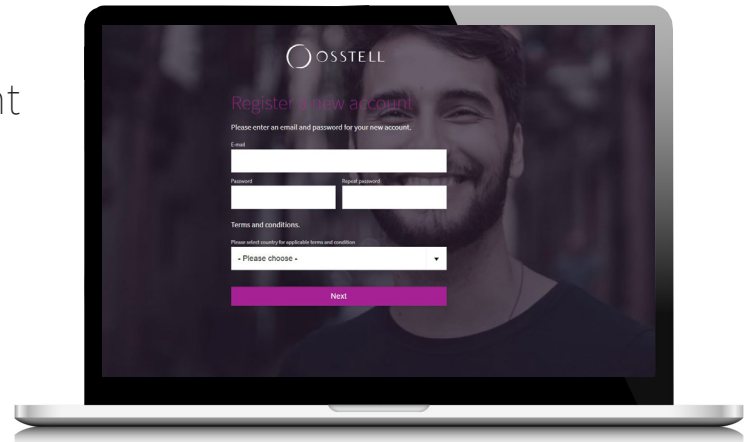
nt

OSSTELL

Register a new account

Please enter an email and password for your new account.

E-mail

Password

Repeat password

Terms and conditions.

Please select country for applicable terms and condition

- Please choose -

Next